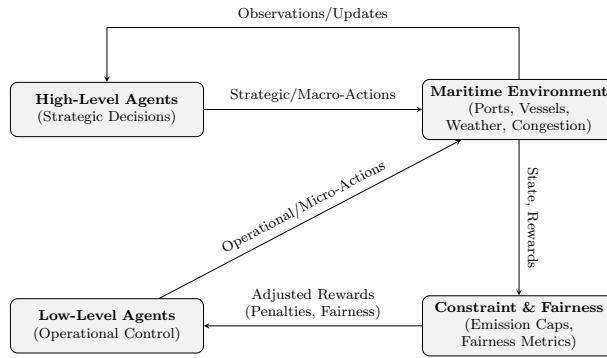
Observations/Updates

**High-Level Agents**
(Strategic Decisions)

Strategic/Macro-Actions

**Maritime Environment**
(Ports, Vessels, Weather, Congestion)

Operational/Micro-Actions

State, Rewards

**Low-Level Agents**
(Operational Control)

Adjusted Rewards
(Penalties, Fairness)

**Constraint & Fairness**
(Emission Caps, Fairness Metrics)